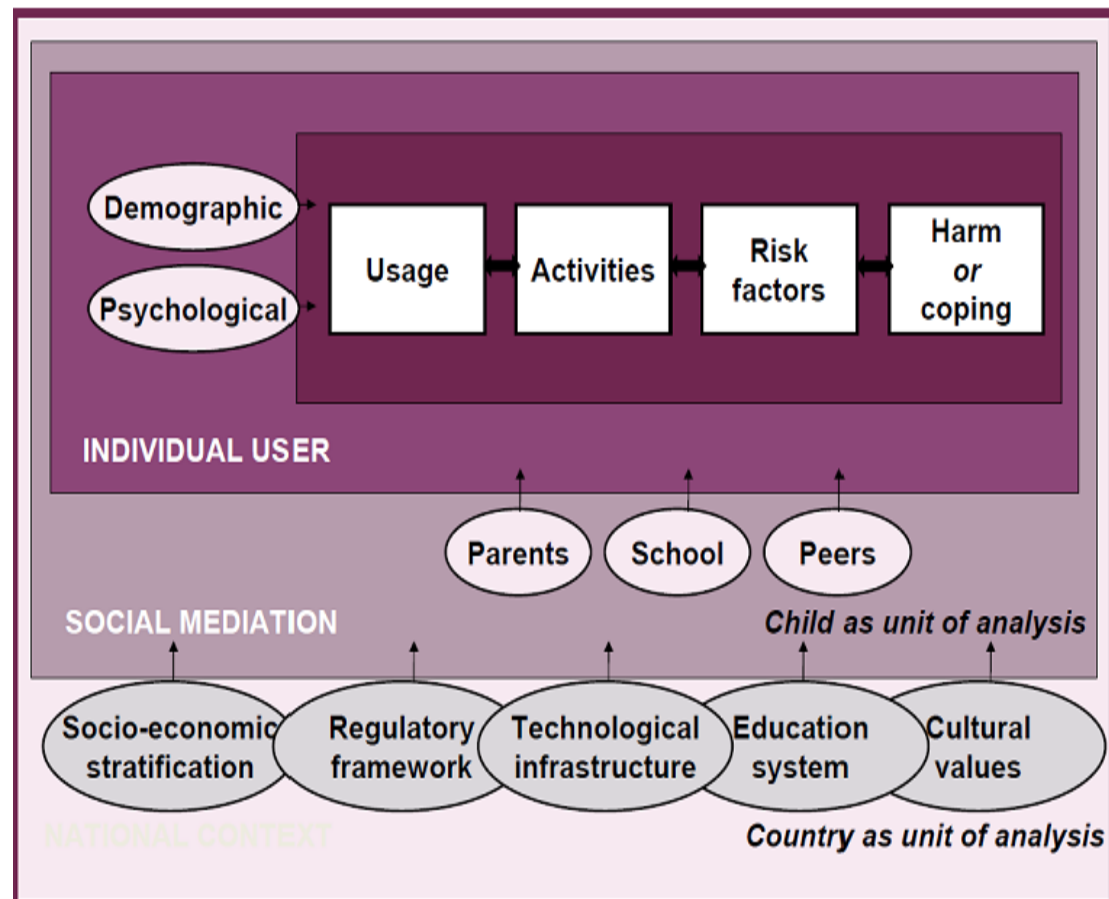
Demographic

Psychological

Usage

Activities

Risk factors

Harm *or* coping

INDIVIDUAL USER

Parents

School

Peers

SOCIAL MEDIATION

*Child as unit of analysis*

Socio-economic stratification

Regulatory framework

Technological infrastructure

Education system

Cultural values

NATIONAL CONTEXT

*Country as unit of analysis*